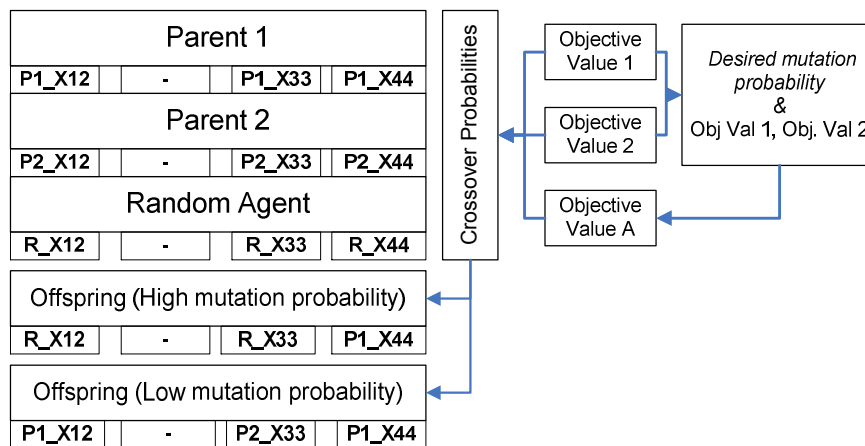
Parent 1

| P1_X12 | - | P1_X33 | P1_X44 |
|---|---|---|---|

Parent 2

| P2_X12 | - | P2_X33 | P2_X44 |
|---|---|---|---|

Random Agent

| R_X12 | - | R_X33 | R_X44 |
|---|---|---|---|

Crossover Probabilities

Objective Value 1

Objective Value 2

Objective Value A

Desired mutation probability & Obj Val 1, Obj. Val 2

Offspring (High mutation probability)

| R_X12 | - | R_X33 | P1_X44 |
|---|---|---|---|

Offspring (Low mutation probability)

| P1_X12 | - | P2_X33 | P1_X44 |
|---|---|---|---|